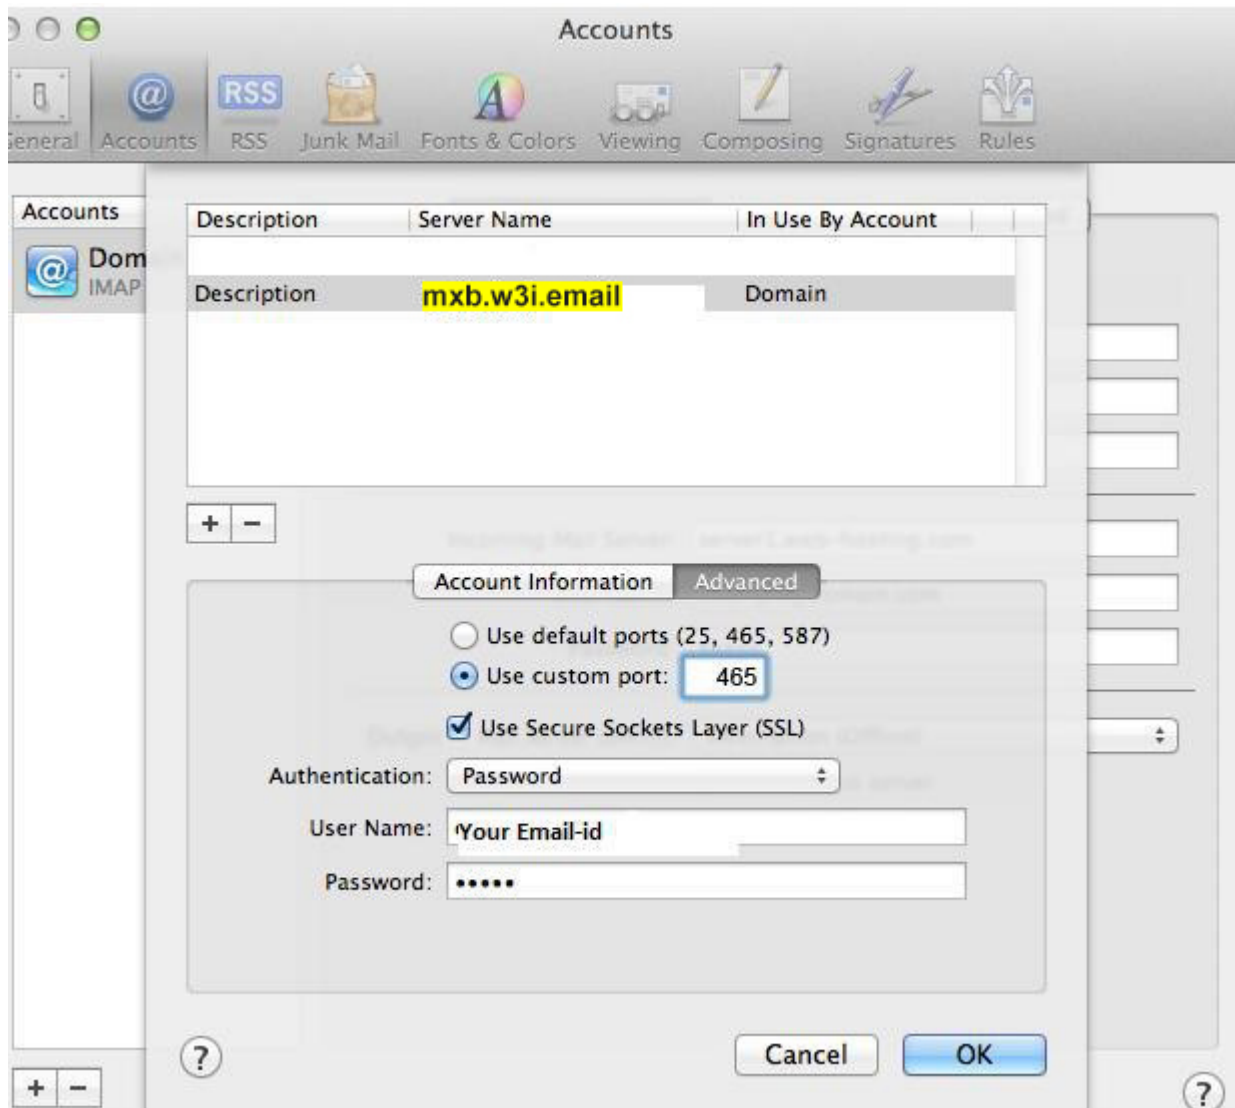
Accounts

General Accounts RSS Junk Mail Fonts & Colors Viewing Composing Signatures Rules

Accounts

Dom
IMAP

| Description | Server Name | In Use By Account |
|---|---|---|
| Description | mxb.w3i.email | Domain |

+ −

Account Information Advanced

Use default ports (25, 465, 587)
Use custom port: 465
Use Secure Sockets Layer (SSL)

Authentication: Password
User Name: Your Email-id
Password: •••••

?

Cancel OK

+ −

?